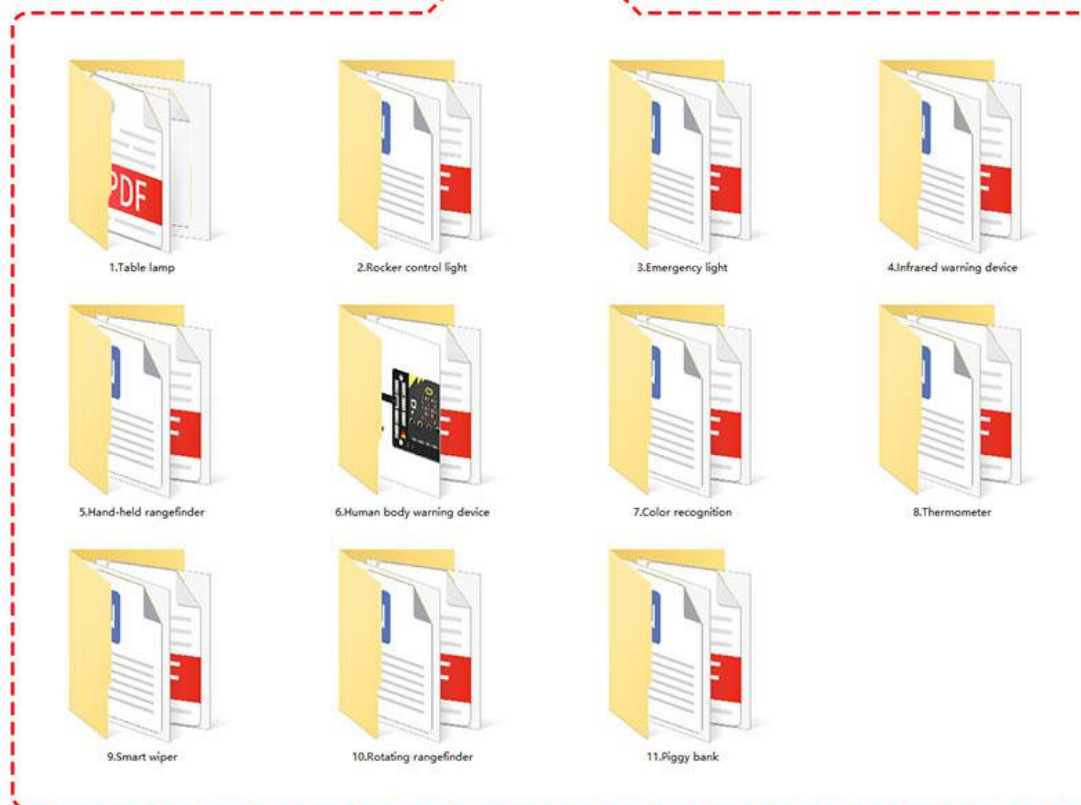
PDF

1.Table lamp

2.Rocker control light

3.Emergency light

4.Infrared warning device

5.Hand-held rangefinder

6.Human body warning device

7.Color recognition

8.Thermometer

9.Smart wiper

10.Rotating rangefinder

11.Piggy bank